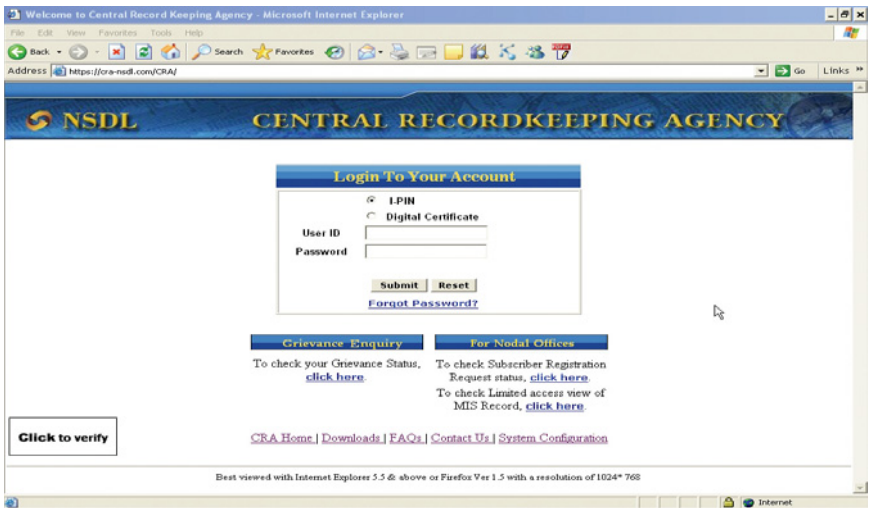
Welcome to Central Record Keeping Agency - Microsoft Internet Explorer

File Edit View Favorites Tools Help

Back Search Favorites

Address https://cra-nsdl.com/CRA/

Go Links

NSDL CENTRAL RECORDKEEPING AGENCY

Login To Your Account

I-PIN

Digital Certificate

User ID

Password

Submit Reset

Forgot Password?

Grievance Enquiry

To check your Grievance Status, click here.

For Nodal Offices

To check Subscriber Registration Request status, click here.

To check Limited access view of MIS Record, click here.

Click to verify

CRA Home | Downloads | FAQs | Contact Us | System Configuration

Best viewed with Internet Explorer 5.5 & above or Firefox Ver 1.5 with a resolution of 1024* 768

Internet